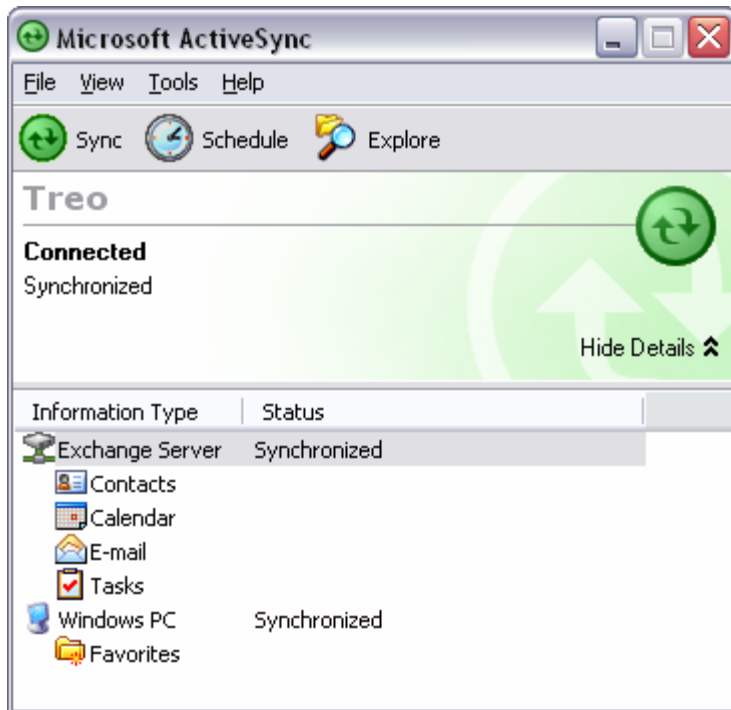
Microsoft ActiveSync

File View Tools Help

Sync Schedule Explore

Treo

Connected

Synchronized

Hide Details

| Information Type | Status |
|---|---|
| Exchange Server | Synchronized |
| Contacts | |
| Calendar | |
| E-mail | |
| Tasks | |
| Windows PC | Synchronized |
| Favorites | |